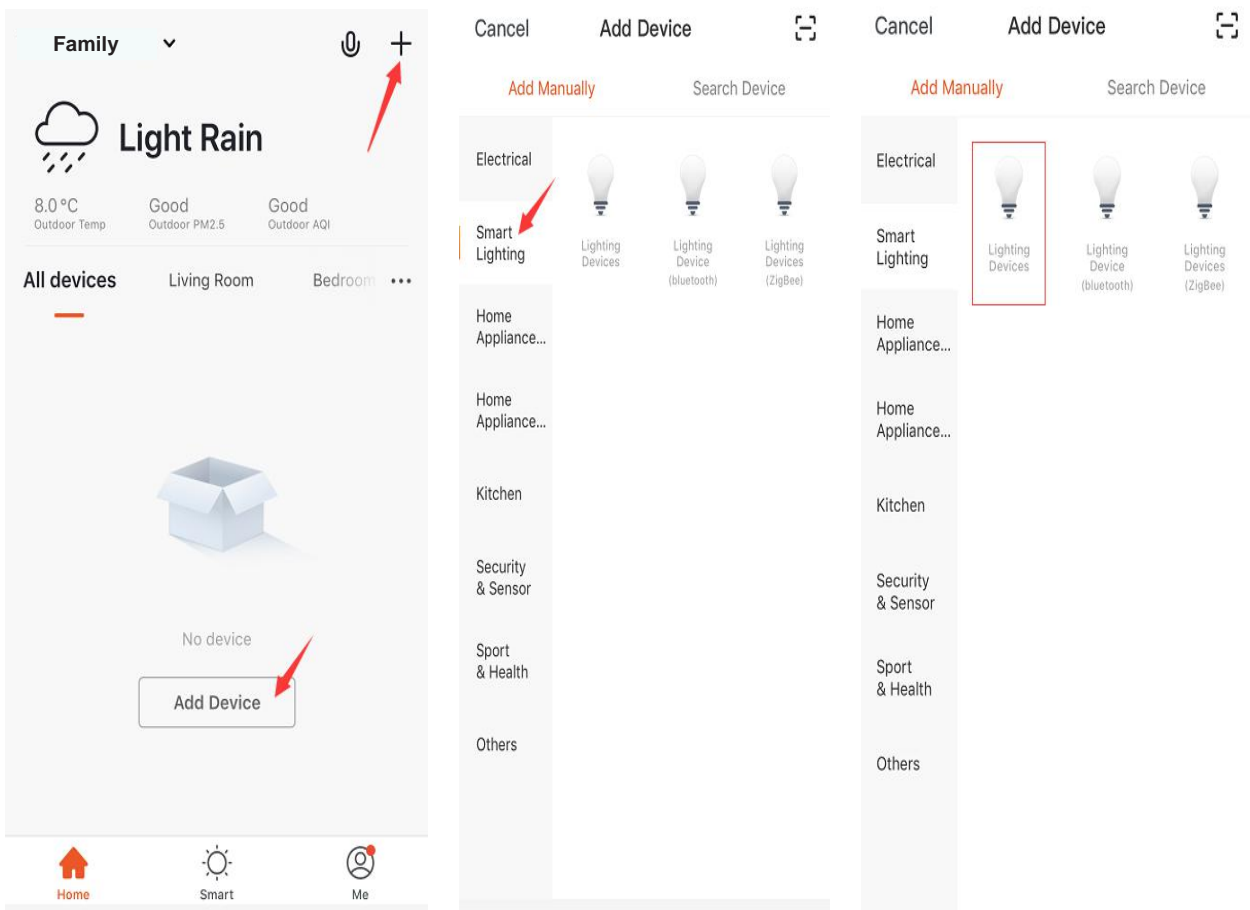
Family

Light Rain

8.0°C
Outdoor Temp

Good
Outdoor PM2.5

Good
Outdoor AQI

All devices    Living Room    Bedroom

No device

Add Device

Home    Smart    Me

Cancel    Add Device

Add Manually    Search Device

Electrical

Smart Lighting

Home Appliance...

Home Appliance...

Kitchen

Security & Sensor

Sport & Health

Others

Lighting Devices

Lighting Device (bluetooth)

Lighting Devices (ZigBee)

Cancel    Add Device

Add Manually    Search Device

Electrical

Smart Lighting

Home Appliance...

Home Appliance...

Kitchen

Security & Sensor

Sport & Health

Others

Lighting Devices

Lighting Device (bluetooth)

Lighting Devices (ZigBee)